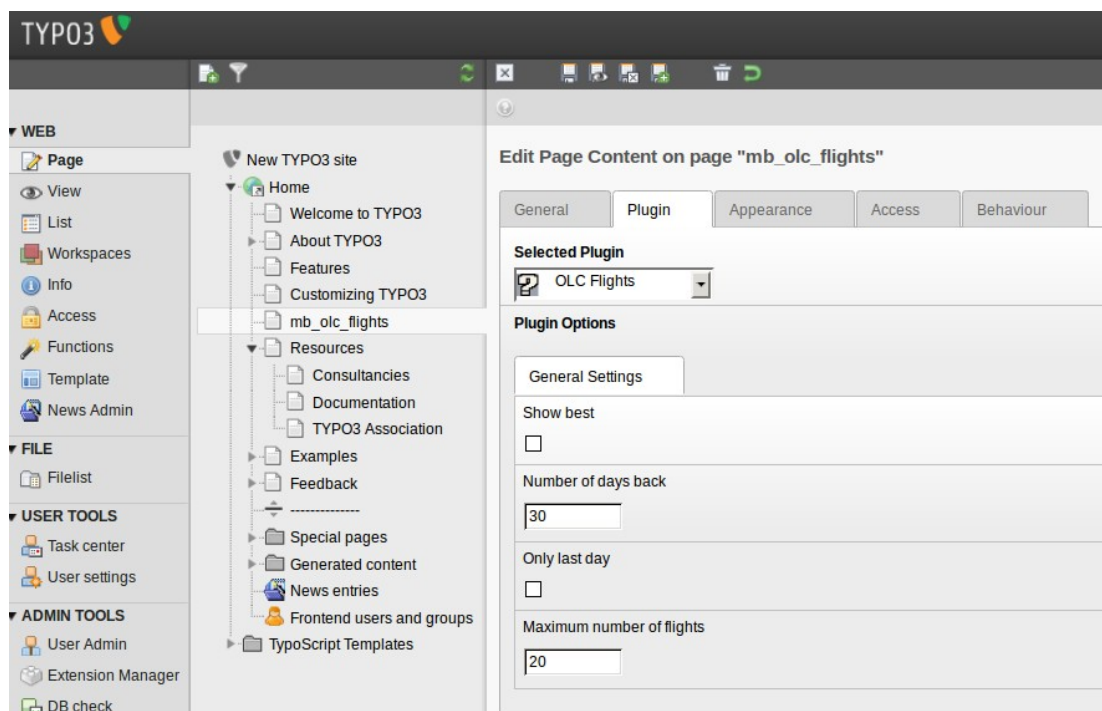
TYPO3

WEB
Page
View
List
Workspaces
Info
Access
Functions
Template
News Admin
FILE
Filelist
USER TOOLS
Task center
User settings
ADMIN TOOLS
User Admin
Extension Manager
DB check

New TYPO3 site
Home
Welcome to TYPO3
About TYPO3
Features
Customizing TYPO3
mb_olc_flights
Resources
Consultancies
Documentation
TYPO3 Association
Examples
Feedback
--------------
Special pages
Generated content
News entries
Frontend users and groups
TypoScript Templates

Edit Page Content on page "mb_olc_flights"

General | Plugin | Appearance | Access | Behaviour

Selected Plugin
OLC Flights

Plugin Options

General Settings

Show best

Number of days back
30

Only last day

Maximum number of flights
20